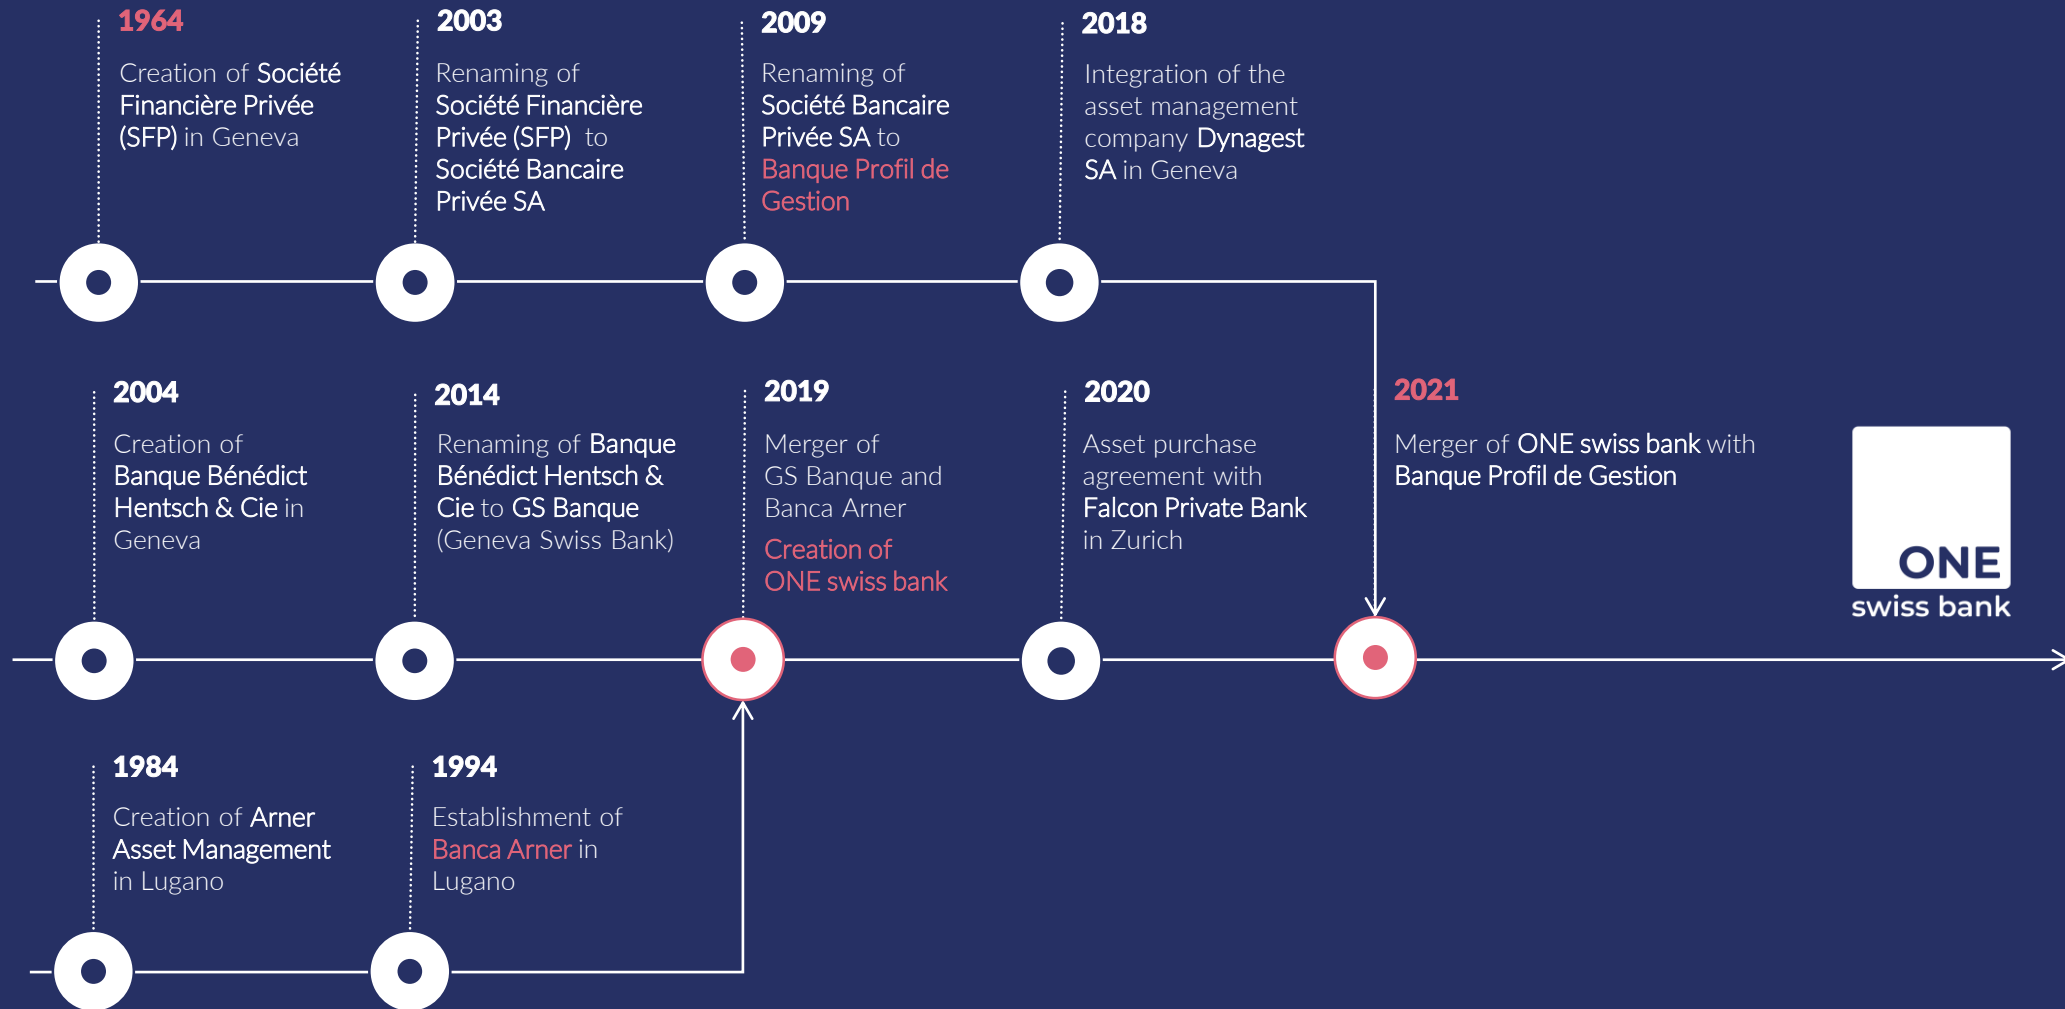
1964

Creation of Société Financière Privée (SFP) in Geneva

2003

Renaming of Société Financière Privée (SFP) to Société Bancaire Privée SA

2009

Renaming of Société Bancaire Privée SA to Banque Profil de Gestion

2018

Integration of the asset management company Dynagest SA in Geneva

2004

Creation of Banque Bénédict Hentsch & Cie in Geneva

2014

Renaming of Banque Bénédict Hentsch & Cie to GS Banque (Geneva Swiss Bank)

2019

Merger of GS Banque and Banca Arner

Creation of ONE swiss bank

2020

Asset purchase agreement with Falcon Private Bank in Zurich

2021

Merger of ONE swiss bank with Banque Profil de Gestion

ONE swiss bank

1984

Creation of Arner Asset Management in Lugano

1994

Establishment of Banca Arner in Lugano